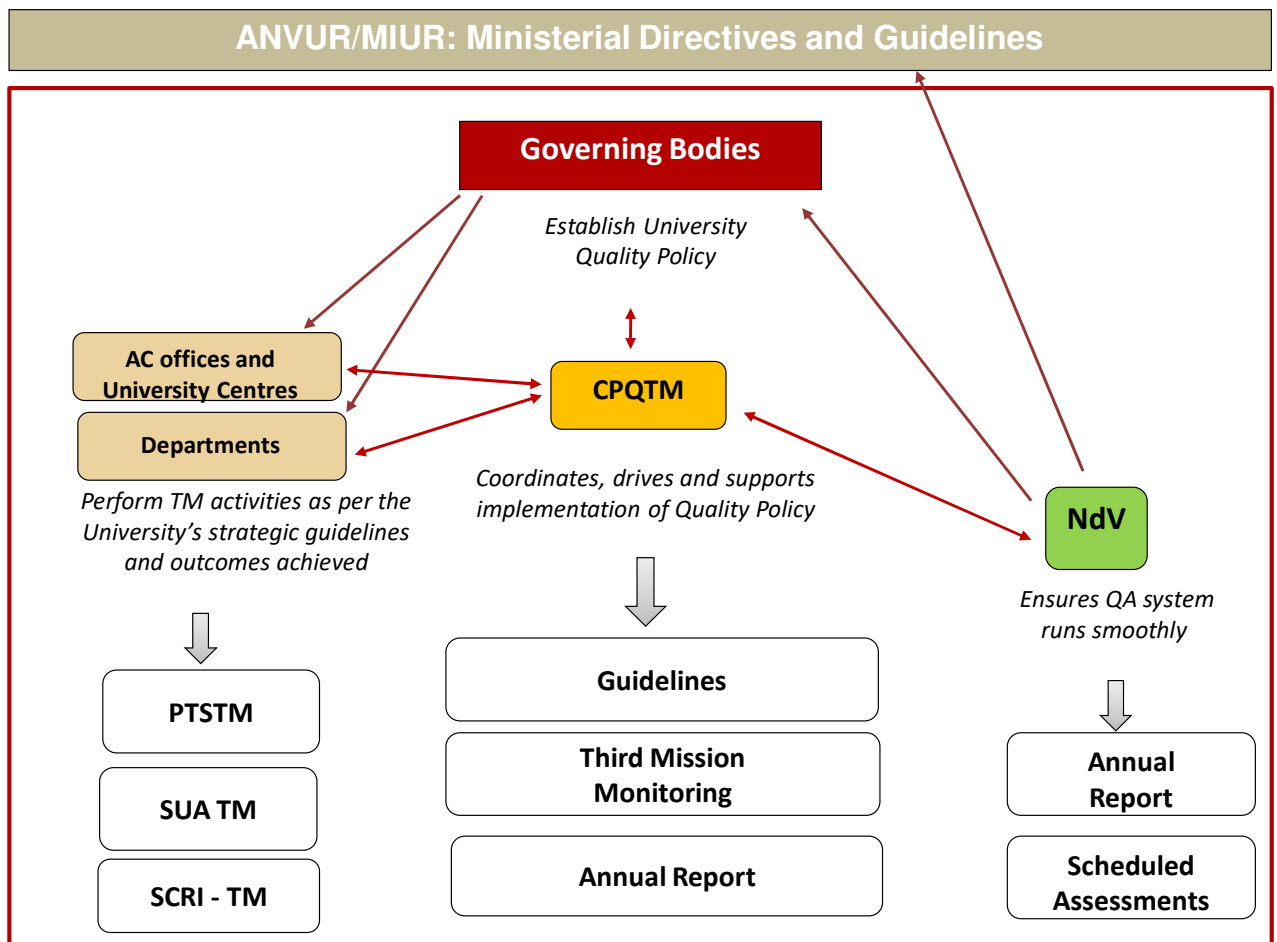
ANVUR/MIUR: Ministerial Directives and Guidelines

Governing Bodies

Establish University Quality Policy

AC offices and University Centres

Departments

CPQTM

NdV

Perform TM activities as per the University's strategic guidelines and outcomes achieved

Coordinates, drives and supports implementation of Quality Policy

Ensures QA system runs smoothly

PTSTM

SUA TM

SCRI - TM

Guidelines

Third Mission Monitoring

Annual Report

Annual Report

Scheduled Assessments